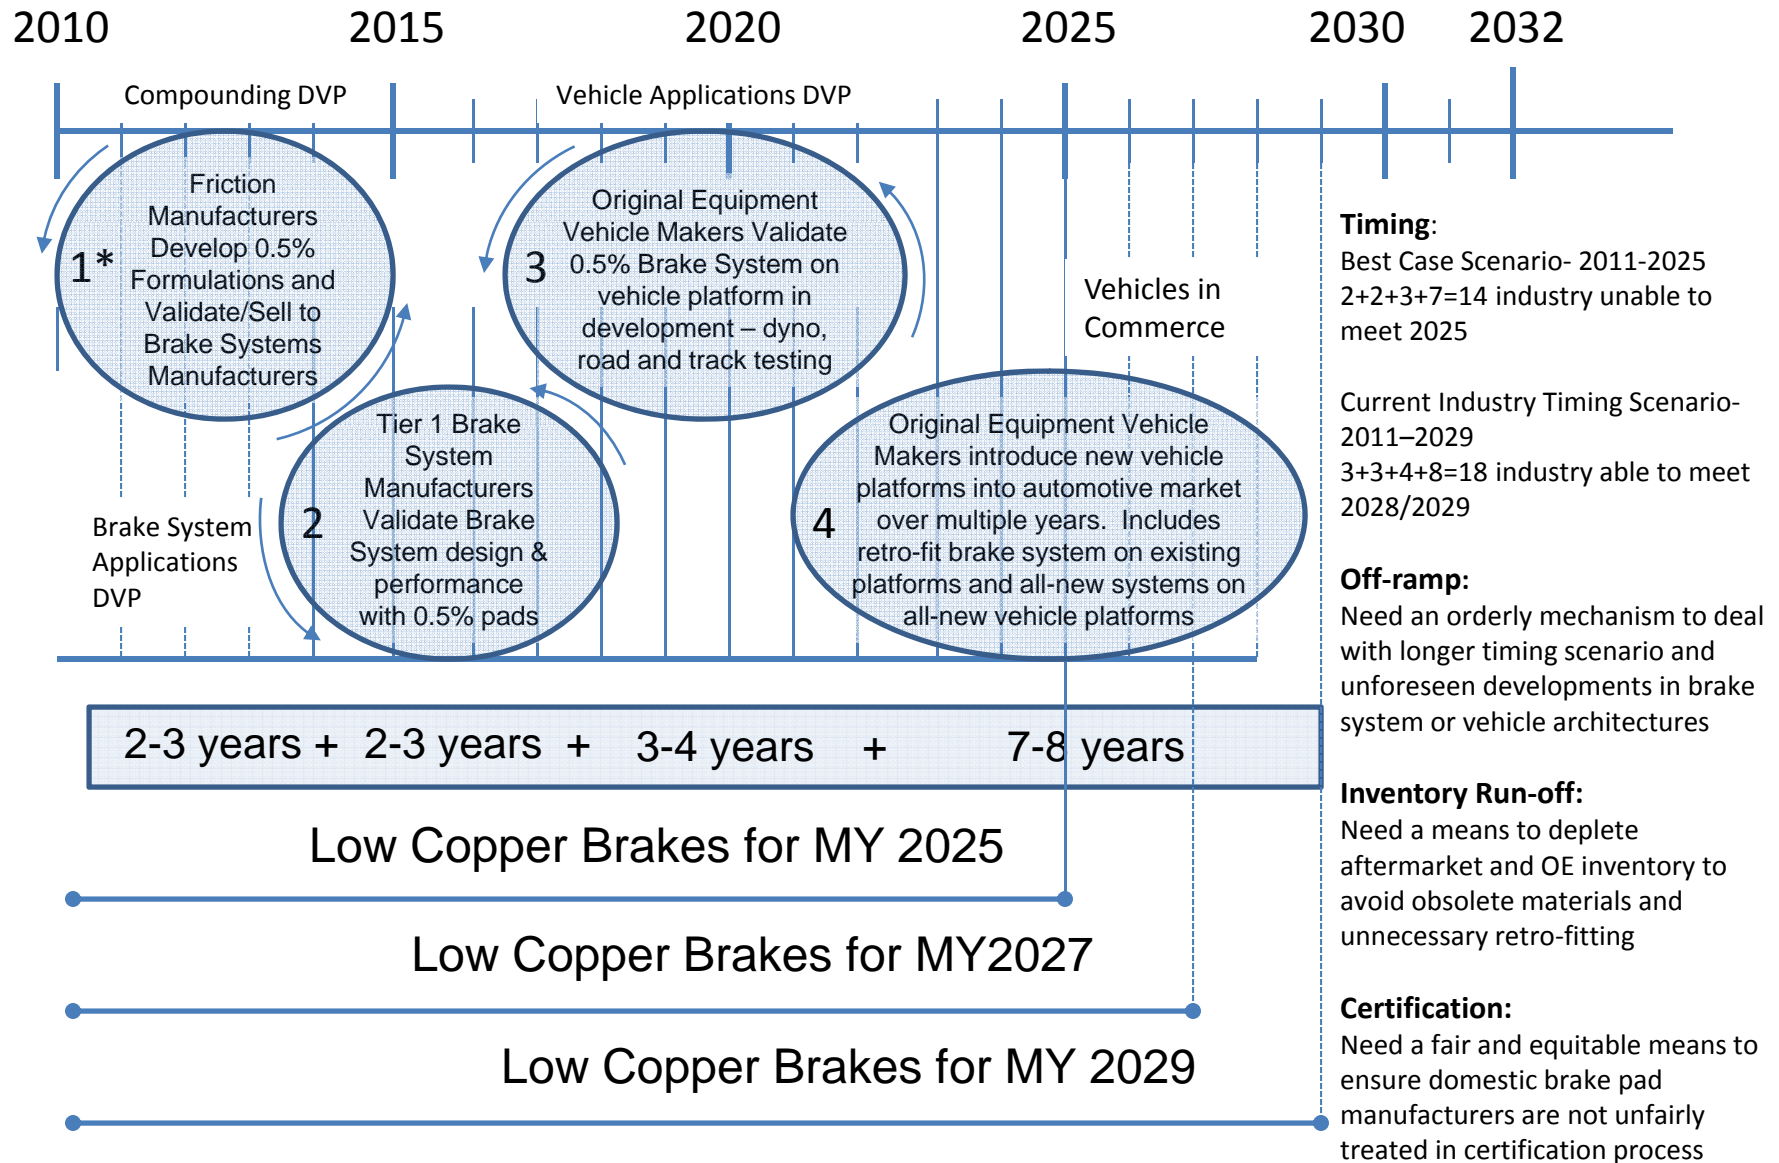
2010 2015 2020 2025 2030 2032

Compounding DVP

Vehicle Applications DVP

1* Friction Manufacturers Develop 0.5% Formulations and Validate/Sell to Brake Systems Manufacturers

3 Original Equipment Vehicle Makers Validate 0.5% Brake System on vehicle platform in development – dyno, road and track testing

Vehicles in Commerce

2 Tier 1 Brake System Manufacturers Validate Brake System design & performance with 0.5% pads

Brake System Applications DVP

4 Original Equipment Vehicle Makers introduce new vehicle platforms into automotive market over multiple years. Includes retro-fit brake system on existing platforms and all-new systems on all-new vehicle platforms

2-3 years + 2-3 years + 3-4 years + 7-8 years

Low Copper Brakes for MY 2025

Low Copper Brakes for MY2027

Low Copper Brakes for MY 2029

**Timing**:
Best Case Scenario- 2011-2025
2+2+3+7=14 industry unable to meet 2025

Current Industry Timing Scenario- 2011–2029
3+3+4+8=18 industry able to meet 2028/2029

**Off-ramp:**
Need an orderly mechanism to deal with longer timing scenario and unforeseen developments in brake system or vehicle architectures

**Inventory Run-off:**
Need a means to deplete aftermarket and OE inventory to avoid obsolete materials and unnecessary retro-fitting

**Certification:**
Need a fair and equitable means to ensure domestic brake pad manufacturers are not unfairly treated in certification process